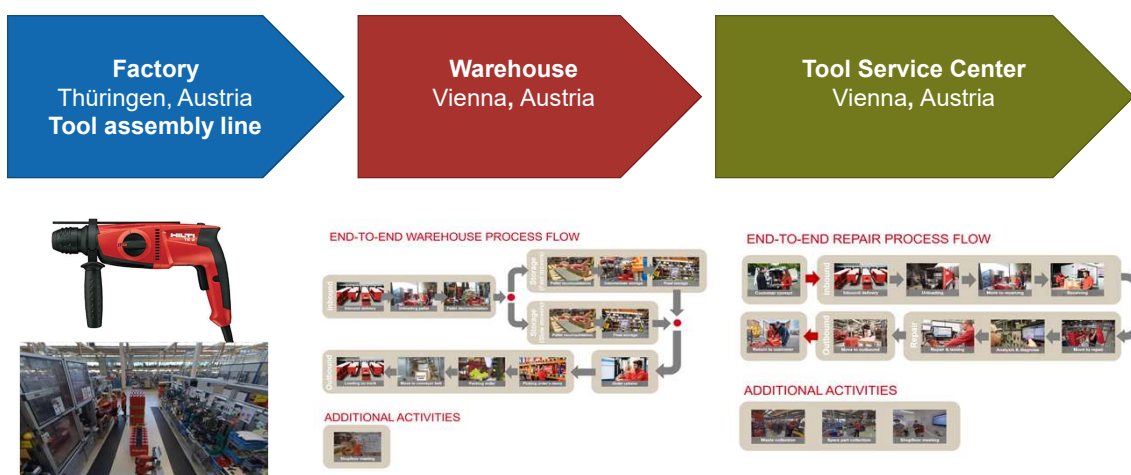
**Factory**
Thüringen, Austria
**Tool assembly line**

**Warehouse**
Vienna, Austria

**Tool Service Center**
Vienna, Austria

HILTI

END-TO-END WAREHOUSE PROCESS FLOW

Inbound

Inbound delivery

Unloading pallet

Pallet deconsolidation

Storage

Pallet deconsolidation

Intermediate storage

Final storage

Storage

Pallet deconsolidation

Final storage

Outbound

Loading on truck

Move to conveyor belt

Packing order

Picking order's items

Order creation

ADDITIONAL ACTIVITIES

Shopfloor training

END-TO-END REPAIR PROCESS FLOW

Customer contact

Inbound

Inbound delivery

Unloading

Move to receiving

Receiving

Return to customer

Outbound

Move to outbound

Repair

Repair & testing

Analysis & diagnose

Move to repair

ADDITIONAL ACTIVITIES

Waste collection

Spare part collection

Shopfloor meeting